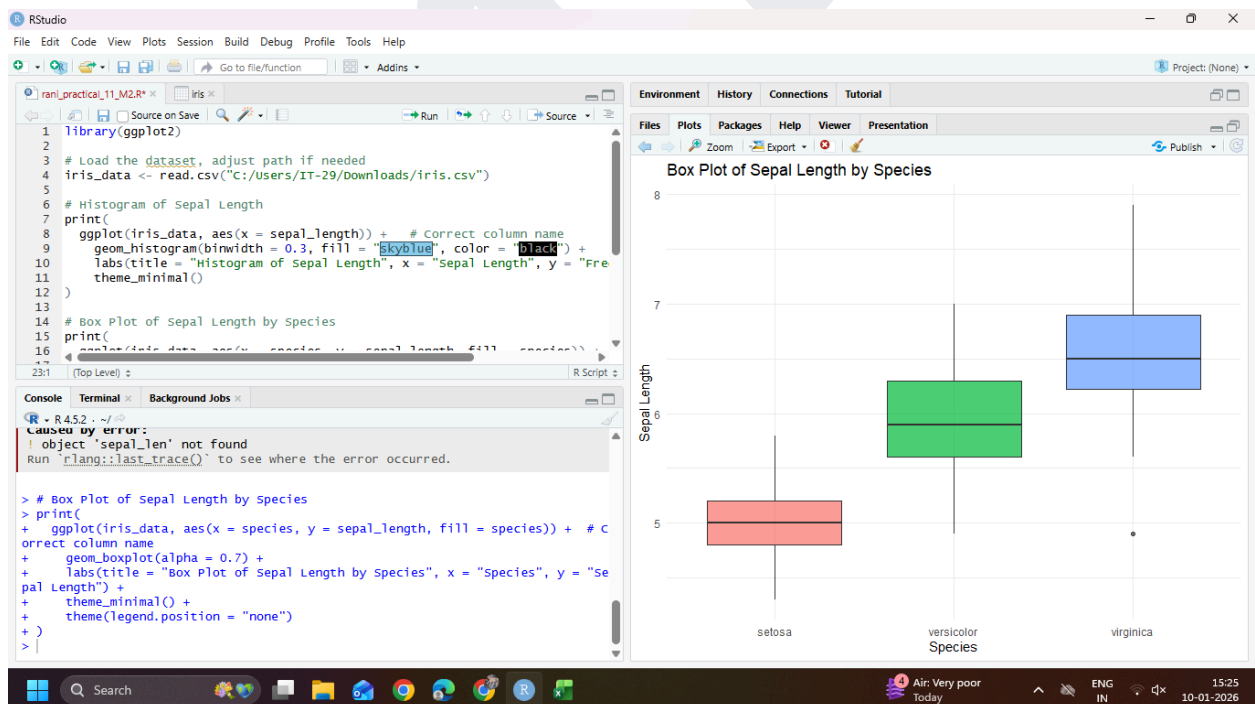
RStudio

File Edit Code View Plots Session Build Debug Profile Tools Help

Go to file/function Addins

Project: (None)

rani_practical_11_M2.R* iris

Source on Save Run Source

1 library(ggplot2)
2
3 # Load the dataset, adjust path if needed
4 iris_data <- read.csv("C:/Users/IT-29/Downloads/iris.csv")
5
6 # Histogram of Sepal Length
7 print(
8 ggplot(iris_data, aes(x = sepal_length)) + # Correct column name
9 geom_histogram(binwidth = 0.3, fill = "skyblue", color = "black") +
10 labs(title = "Histogram of Sepal Length", x = "Sepal Length", y = "Fre
11 theme_minimal()
12 )
13
14 # Box Plot of Sepal Length by Species
15 print(
16 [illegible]

23:1 (Top Level) R Script

Console Terminal Background Jobs

R 4.5.2 · ~/

Caused by error:
! object 'sepal_len' not found
Run `rlang::last_trace()` to see where the error occurred.

> # Box Plot of Sepal Length by Species
> print(
+ ggplot(iris_data, aes(x = species, y = sepal_length, fill = species)) + # Correct column name
+ geom_boxplot(alpha = 0.7) +
+ labs(title = "Box Plot of Sepal Length by Species", x = "Species", y = "Sepal Length") +
+ theme_minimal() +
+ theme(legend.position = "none")
+ )
>

Environment History Connections Tutorial

Files Plots Packages Help Viewer Presentation

Zoom Export Publish

Box Plot of Sepal Length by Species

8
7
6
5

Sepal Length

setosa versicolor virginica

Species

Search

Air: Very poor
Today

ENG
IN

15:25
10-01-2026